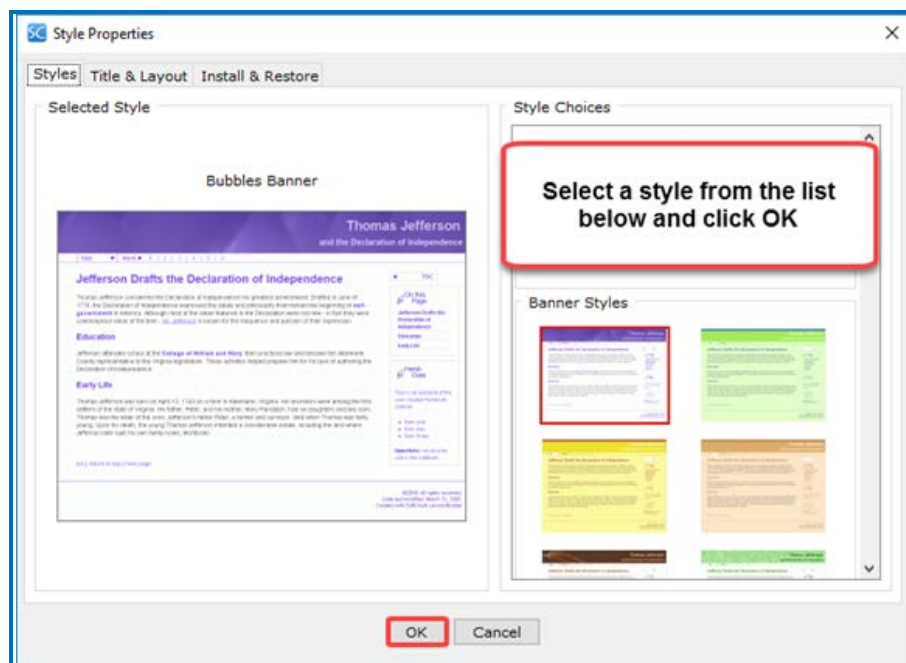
Style Properties

Styles | Title & Layout | Install & Restore

Selected Style

Bubbles Banner

Thomas Jefferson
and the Declaration of Independence

Jefferson Drafts the Declaration of Independence

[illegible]

Education

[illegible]

Early Life

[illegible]

On this Page

Fresh Data

Style Choices

Select a style from the list below and click OK

Banner Styles

OK Cancel